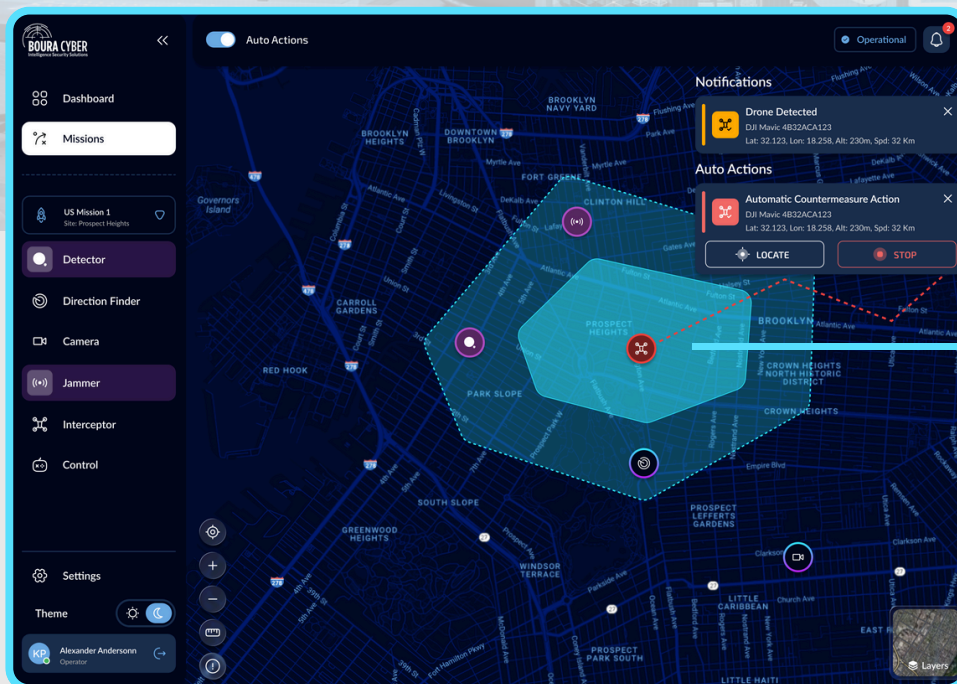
BOURA CYBER
Intelligence Security Solutions

Auto Actions

Operational

2

Dashboard

Missions

US Mission 1
Site: Prospect Heights

Detector

Direction Finder

Camera

Jammer

Interceptor

Control

Settings

Theme

KP Alexander Andersonn
Operator

Notifications

Drone Detected
DJI Mavic 4B32ACA123
Lat: 32.123, Lon: 18.258, Alt: 230m, Spd: 32 Km

Auto Actions

Automatic Countermeasure Action
DJI Mavic 4B32ACA123
Lat: 32.123, Lon: 18.258, Alt: 230m, Spd: 32 Km

LOCATE

STOP

BROOKLYN NAVY YARD
DOWNTOWN BROOKLYN
BROOKLYN HEIGHTS
FORT GREENE
CLINTON HILL
Governors Island
CARROLL GARDENS
PROSPECT HEIGHTS
BROOKLYN
RED HOOK
PARK SLOPE
CROWN HEIGHTS NORTH HISTORIC DISTRICT
CROWN HEIGHTS
SOUTH SLOPE
GREENWOOD HEIGHTS
WINDSOR TERRACE
PROSPECT LEFFERTS GARDENS
LITTLE CARIBBEAN
PROSPECT PARK SOUTH
EAST F
LITTLE HAITI
Flushing Ave
Myrtle Ave
Atlantic Ave
Fulton St
Empire Blvd
Church Ave
Clarkson Ave
Parkside Ave

Layers